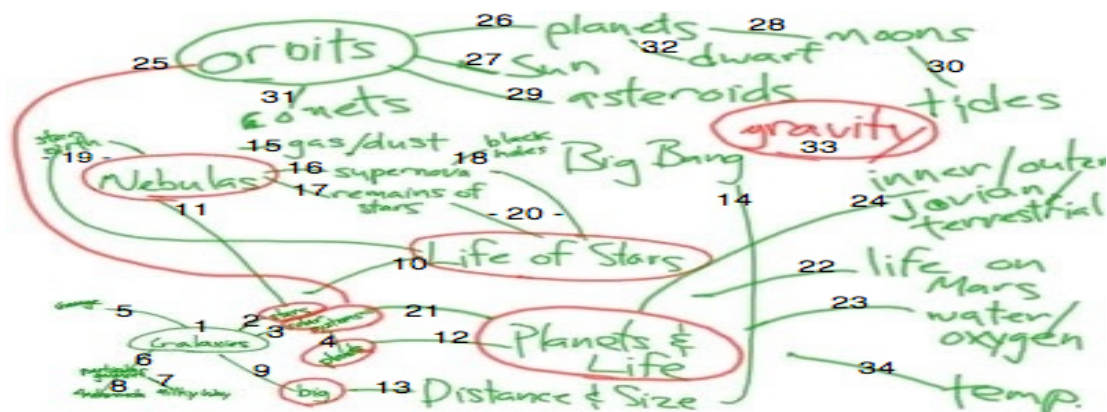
26 planets 28 moons
25 orbits
32 dwarf
27 Sun
30
29 asteroids
tides
31 comets
gravity
33
star birth
19
15 gas/dust
black holes
18
Big Bang
16 supernova
Nebulas
17 remains of stars
inner/outer
11
- 20 -
14
24 Jovian terrestrial
Life of Stars
10
22 life on Mars
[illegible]
5
2 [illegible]
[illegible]
21
23 water/oxygen
1 Galaxies
3 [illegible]
4 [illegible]
12
Planets & Life
6 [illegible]
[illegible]
7
8 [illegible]
Milky Way
9
big
13
Distance & Size
34
temp.